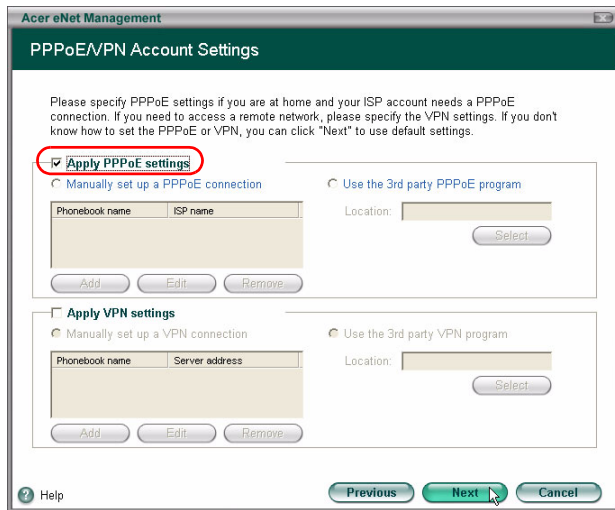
Acer eNet Management

PPPoE/VPN Account Settings

Please specify PPPoE settings if you are at home and your ISP account needs a PPPoE connection. If you need to access a remote network, please specify the VPN settings. If you don't know how to set the PPPoE or VPN, you can click "Next" to use default settings.

Apply PPPoE settings

Manually set up a PPPoE connection

Use the 3rd party PPPoE program

| Phonebook name | ISP name |
|---|---|

Location:

Select

Add Edit Remove

Apply VPN settings

Manually set up a VPN connection

Use the 3rd party VPN program

| Phonebook name | Server address |
|---|---|

Location:

Select

Add Edit Remove

Help

Previous Next Cancel